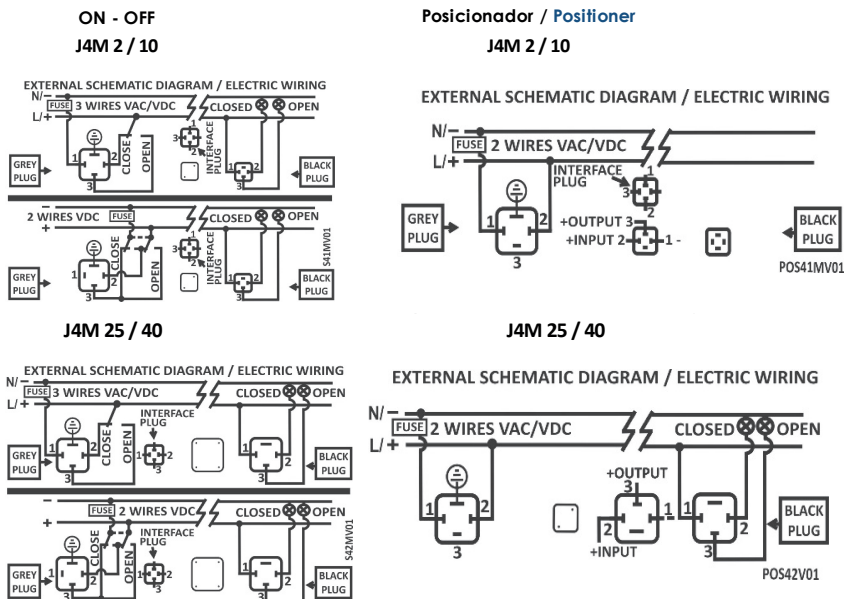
ON - OFF
J4M 2 / 10

Posicionador / Positioner
J4M 2 / 10

EXTERNAL SCHEMATIC DIAGRAM / ELECTRIC WIRING
N/−
FUSE 3 WIRES VAC/VDC
L/+
CLOSED OPEN
1 2 3
CLOSE
OPEN
INTERFACE PLUG
3 1 2
1 2 3
GREY PLUG
BLACK PLUG

2 WIRES VDC FUSE
CLOSED OPEN
1 2 3
CLOSE
OPEN
INTERFACE PLUG
3 1 2
1 2 3
S41MV01
GREY PLUG
BLACK PLUG

EXTERNAL SCHEMATIC DIAGRAM / ELECTRIC WIRING
N/−
FUSE 2 WIRES VAC/VDC
L/+
INTERFACE PLUG
3 1 2
GREY PLUG
1 2 3
+OUTPUT 3
+INPUT 2 1 -
BLACK PLUG
POS41MV01

J4M 25 / 40

J4M 25 / 40

EXTERNAL SCHEMATIC DIAGRAM / ELECTRIC WIRING
N/−
FUSE 3 WIRES VAC/VDC
L/+
CLOSED OPEN
1 2 3
CLOSE
OPEN
INTERFACE PLUG
1 2
GREY PLUG
1 2 3
BLACK PLUG

−
+
FUSE 2 WIRES VDC
CLOSED OPEN
CLOSE
OPEN
INTERFACE PLUG
1 2
1 2 3
S42MV01
GREY PLUG
BLACK PLUG

EXTERNAL SCHEMATIC DIAGRAM / ELECTRIC WIRING
N/−
FUSE 2 WIRES VAC/VDC
L/+
CLOSED OPEN
1 2 3
+OUTPUT
3
2 1
+INPUT
1 2 3
BLACK PLUG
POS42V01